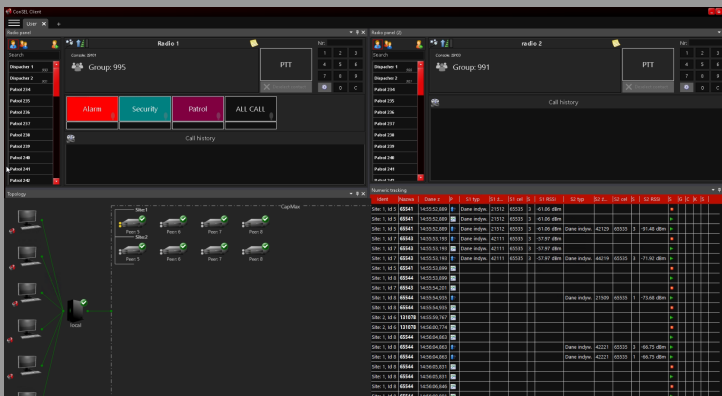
ConSIL Client

User ×  +

Radio panel

Search

Dispatcher 1
Dispatcher 2
Patrol 234
Patrol 235
Patrol 236
Patrol 237
Patrol 238
Patrol 239
Patrol 240
Patrol 241

Radio 1

Console DMR

Group: 995

PTT

Nr:

1 2 3
4 5 6
7 8 9
0 C

Alarm
Security
Patrol
ALL CALL

Call history

Radio panel (2)

Search

Dispatcher 1
Dispatcher 2
Patrol 234
Patrol 235
Patrol 236
Patrol 237
Patrol 238
Patrol 239
Patrol 240
Patrol 241

radio 2

Console DMR

Group: 991

PTT

Nr:

1 2 3
4 5 6
7 8 9
0 C

Call history

Topology

CapMax

Site1
Peer 5
Peer 6
Peer 7
Peer 8
Site2
Peer 5
Peer 6
Peer 7
Peer 8

local

Numeric tracking

| ident | Nazwa | Data z | P | S1 typ | S1 ... | S1 col | S | S1 RSSI | S2 typ | S2 ... | S2 col | S | S2 RSSI | S | G | C | K | S |
|---|---|---|---|---|---|---|---|---|---|---|---|---|---|---|---|---|---|---|
| Site: 1, Id: 5 | 65541 | 14:55:52,889 | | Dane indyw. | 21512 | 65535 | 3 | -61,06 dBm | | | | | | | | | | |
| Site: 1, Id: 5 | 65541 | 14:55:52,889 | | Dane indyw. | 21512 | 65535 | 3 | -61,06 dBm | | | | | | | | | | |
| Site: 1, Id: 5 | 65541 | 14:55:52,889 | | Dane indyw. | 21512 | 65535 | 3 | -61,06 dBm | Dane indyw. | 42129 | 65535 | 3 | -91,48 dBm | | | | | |
| Site: 1, Id: 7 | 65543 | 14:55:53,193 | | Dane indyw. | 42111 | 65535 | 3 | -57,97 dBm | | | | | | | | | | |
| Site: 1, Id: 7 | 65543 | 14:55:53,193 | | Dane indyw. | 42111 | 65535 | 3 | -57,97 dBm | | | | | | | | | | |
| Site: 1, Id: 7 | 65543 | 14:55:53,193 | | Dane indyw. | 42111 | 65535 | 3 | -57,97 dBm | Dane indyw. | 44219 | 65535 | 3 | -71,92 dBm | | | | | |
| Site: 1, Id: 5 | 65541 | 14:55:53,699 | | | | | | | | | | | | | | | | |
| Site: 1, Id: 8 | 65543 | 14:55:53,699 | | | | | | | | | | | | | | | | |
| Site: 1, Id: 7 | 65543 | 14:55:54,201 | | | | | | | | | | | | | | | | |
| Site: 1, Id: 5 | 65541 | 14:55:54,935 | | | | | | | Dane indyw. | 21509 | 65535 | 1 | -73,68 dBm | | | | | |
| Site: 1, Id: 8 | 65544 | 14:55:55,189 | | | | | | | | | | | | | | | | |
| Site: 1, Id: 8 | 131078 | 14:55:59,767 | | | | | | | | | | | | | | | | |
| Site: 2, Id: 8 | 131078 | 14:56:00,774 | | | | | | | | | | | | | | | | |
| Site: 1, Id: 8 | 65544 | 14:56:04,063 | | | | | | | | | | | | | | | | |
| Site: 1, Id: 8 | 65544 | 14:56:04,063 | | | | | | | Dane indyw. | 42221 | 65535 | 3 | -66,75 dBm | | | | | |
| Site: 1, Id: 8 | 65544 | 14:56:04,063 | | | | | | | Dane indyw. | 42221 | 65535 | 1 | -66,75 dBm | | | | | |
| Site: 1, Id: 8 | 65544 | 14:56:05,031 | | | | | | | | | | | | | | | | |
| Site: 1, Id: 8 | 65544 | 14:56:05,031 | | | | | | | | | | | | | | | | |
| Site: 1, Id: 8 | 65544 | 14:56:06,646 | | | | | | | | | | | | | | | | |